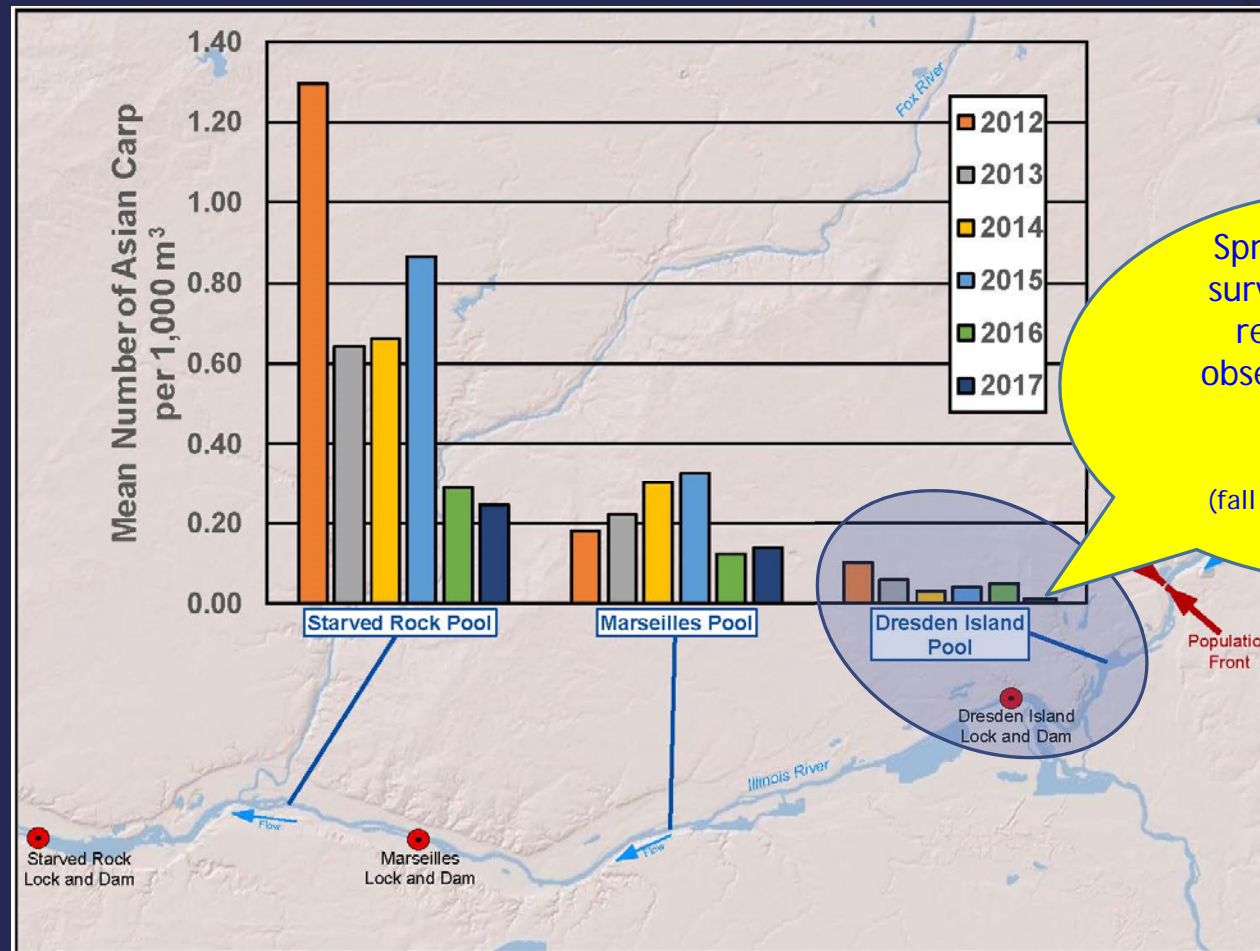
1.40
1.20
1.00
0.80
0.60
0.40
0.20
0.00

Mean Number of Asian Carp per 1,000 $m^3$

2012
2013
2014
2015
2016
2017

Fox River

Spr
surv
re
obse

(fall

Starved Rock Pool
Marseilles Pool
Dresden Island Pool

Populatio
Front

Dresden Island Lock and Dam

Illinois River

Flow

Flow

Starved Rock Lock and Dam

Marseilles Lock and Dam